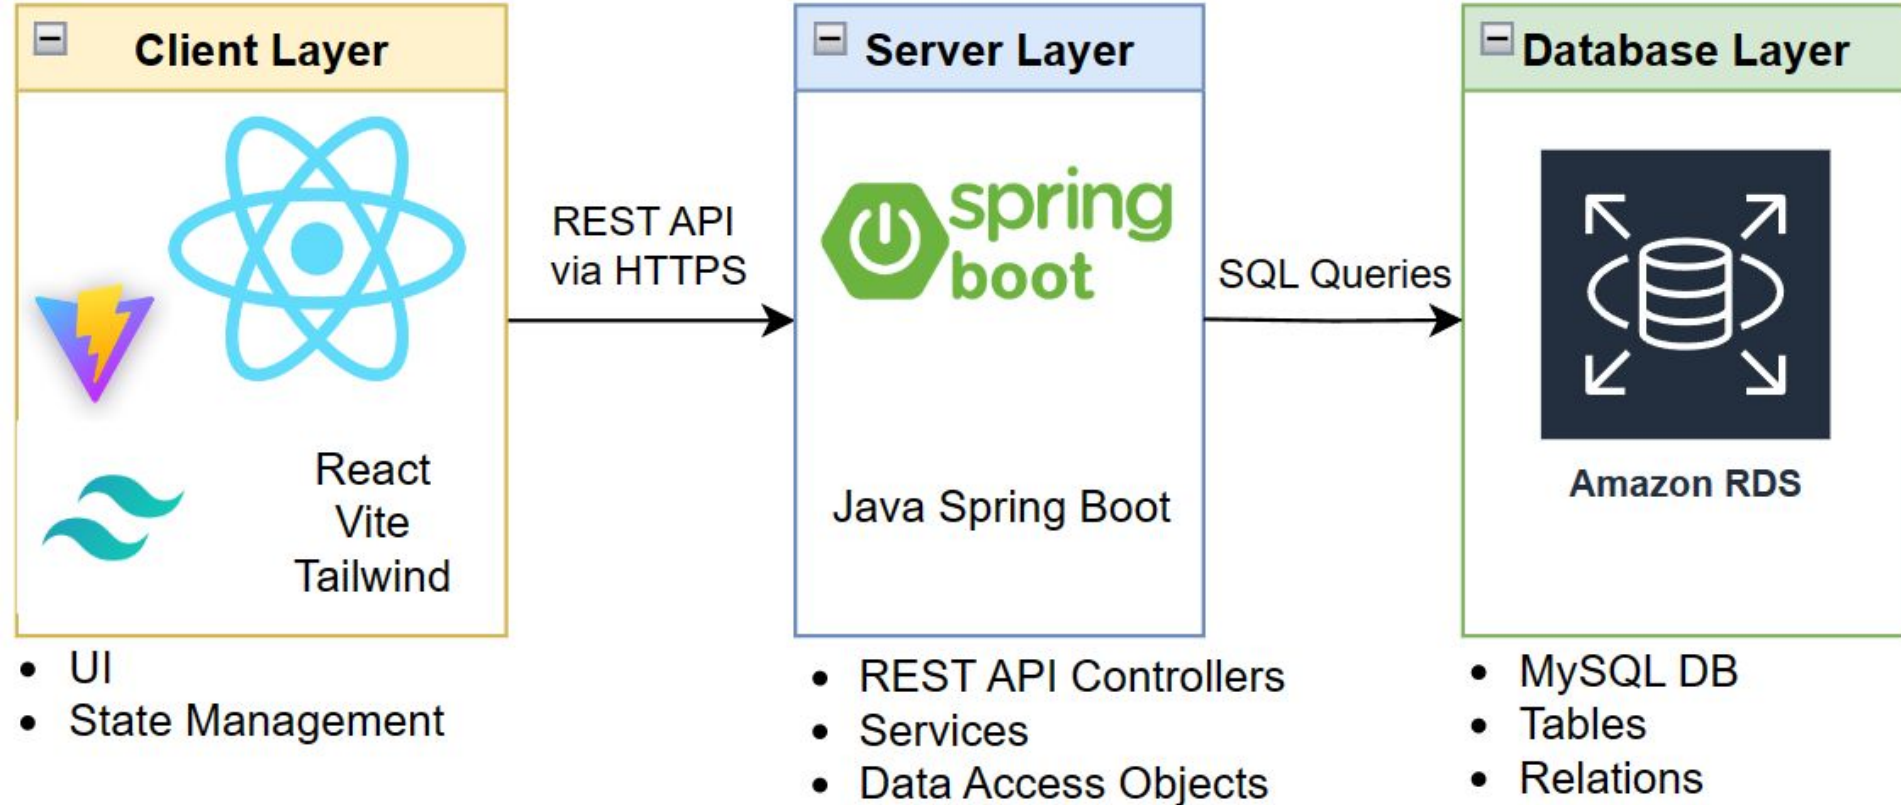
Client Layer

React
Vite
Tailwind

- UI
- State Management

REST API
via HTTPS

Server Layer

spring
boot

Java Spring Boot

- REST API Controllers
- Services
- Data Access Objects

SQL Queries

Database Layer

Amazon RDS

- MySQL DB
- Tables
- Relations